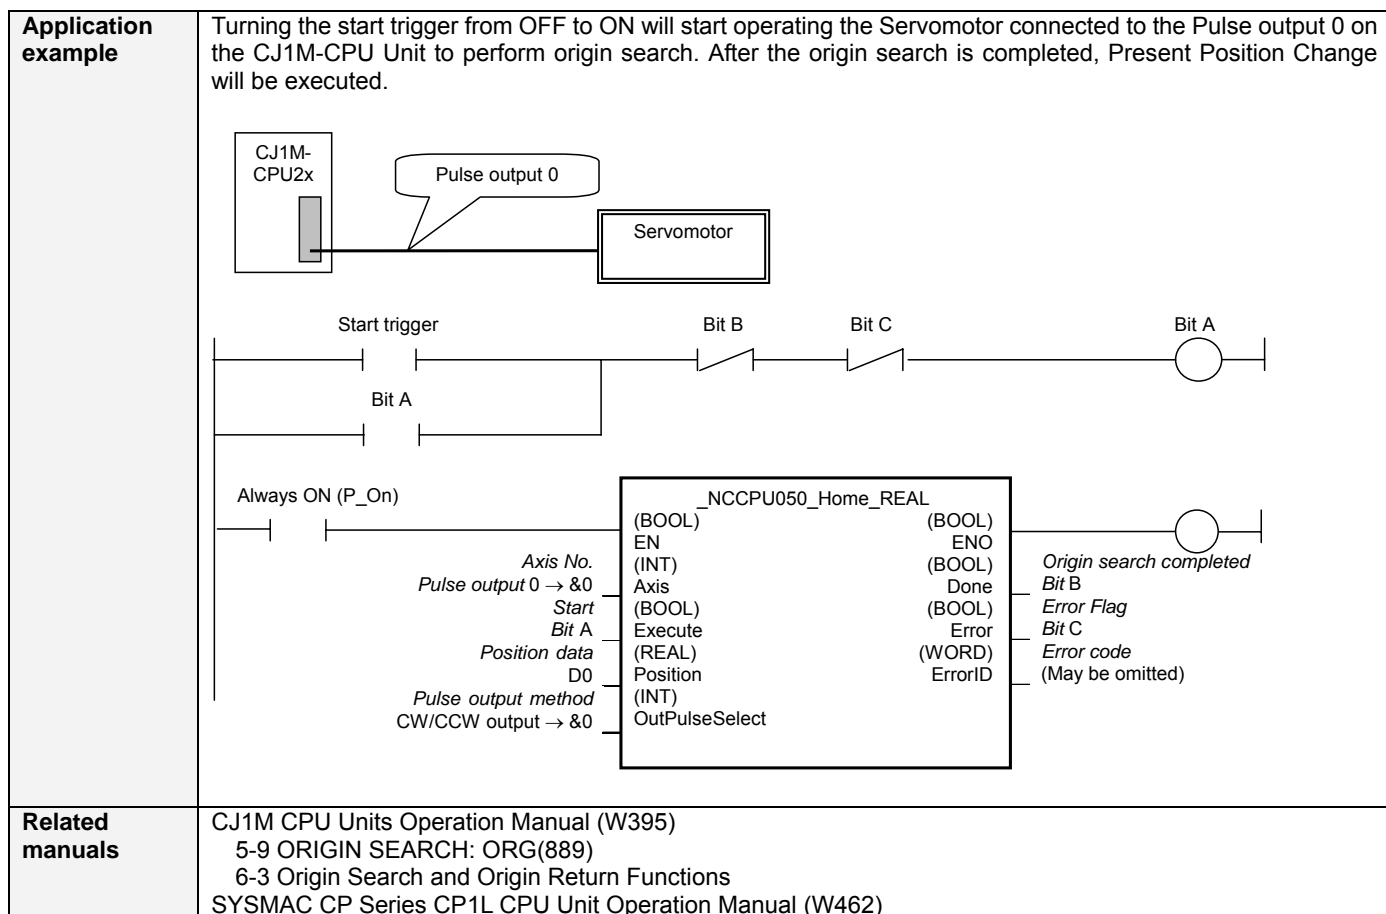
| Application example | Turning the start trigger from OFF to ON will start operating the Servomotor connected to the Pulse output 0 on the CJ1M-CPU Unit to perform origin search. After the origin search is completed, Present Position Change will be executed. |
|---|---|
| Related manuals | CJ1M CPU Units Operation Manual (W395)<br>5-9 ORIGIN SEARCH: ORG(889)<br>6-3 Origin Search and Origin Return Functions<br>SYSMAC CP Series CP1L CPU Unit Operation Manual (W462) |

CJ1M-CPU2x

Pulse output 0

Servomotor

Start trigger

Bit B

Bit C

Bit A

Bit A

Always ON (P_On)

_NCCPU050_Home_REAL

(BOOL)
EN
(BOOL)
ENO

Axis No.
Pulse output 0 → &0
(INT)
Axis
(BOOL)
Done
Origin search completed
Bit B

Start
Bit A
(BOOL)
Execute
(BOOL)
Error
Error Flag
Bit C

Position data
D0
(REAL)
Position
(WORD)
ErrorID
Error code
(May be omitted)

Pulse output method
CW/CCW output → &0
(INT)
OutPulseSelect